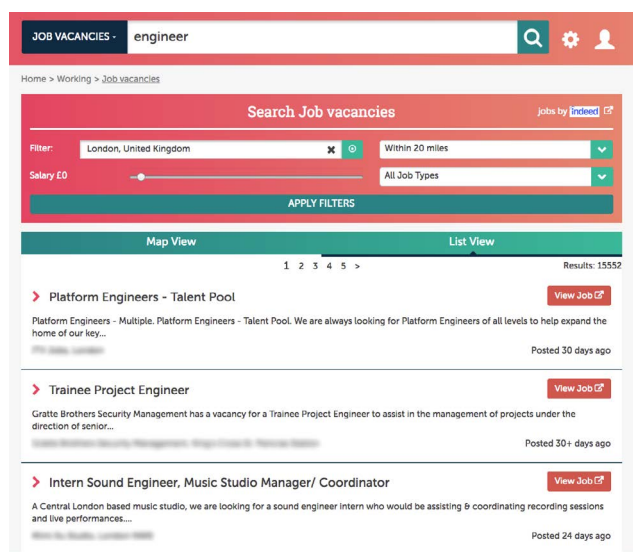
JOB VACANCIES ▾ engineer

Home > Working > Job vacancies

Search Job vacancies

jobs by indeed

Filter: London, United Kingdom

Within 20 miles

Salary £0

All Job Types

APPLY FILTERS

Map View

List View

1 2 3 4 5 >

Results: 15552

Platform Engineers - Talent Pool

View Job

Platform Engineers - Multiple. Platform Engineers - Talent Pool. We are always looking for Platform Engineers of all levels to help expand the home of our key...

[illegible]

Posted 30 days ago

Trainee Project Engineer

View Job

Gratte Brothers Security Management has a vacancy for a Trainee Project Engineer to assist in the management of projects under the direction of senior...

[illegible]

Posted 30+ days ago

Intern Sound Engineer, Music Studio Manager/ Coordinator

View Job

A Central London based music studio, we are looking for a sound engineer intern who would be assisting & coordinating recording sessions and live performances....

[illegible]

Posted 24 days ago